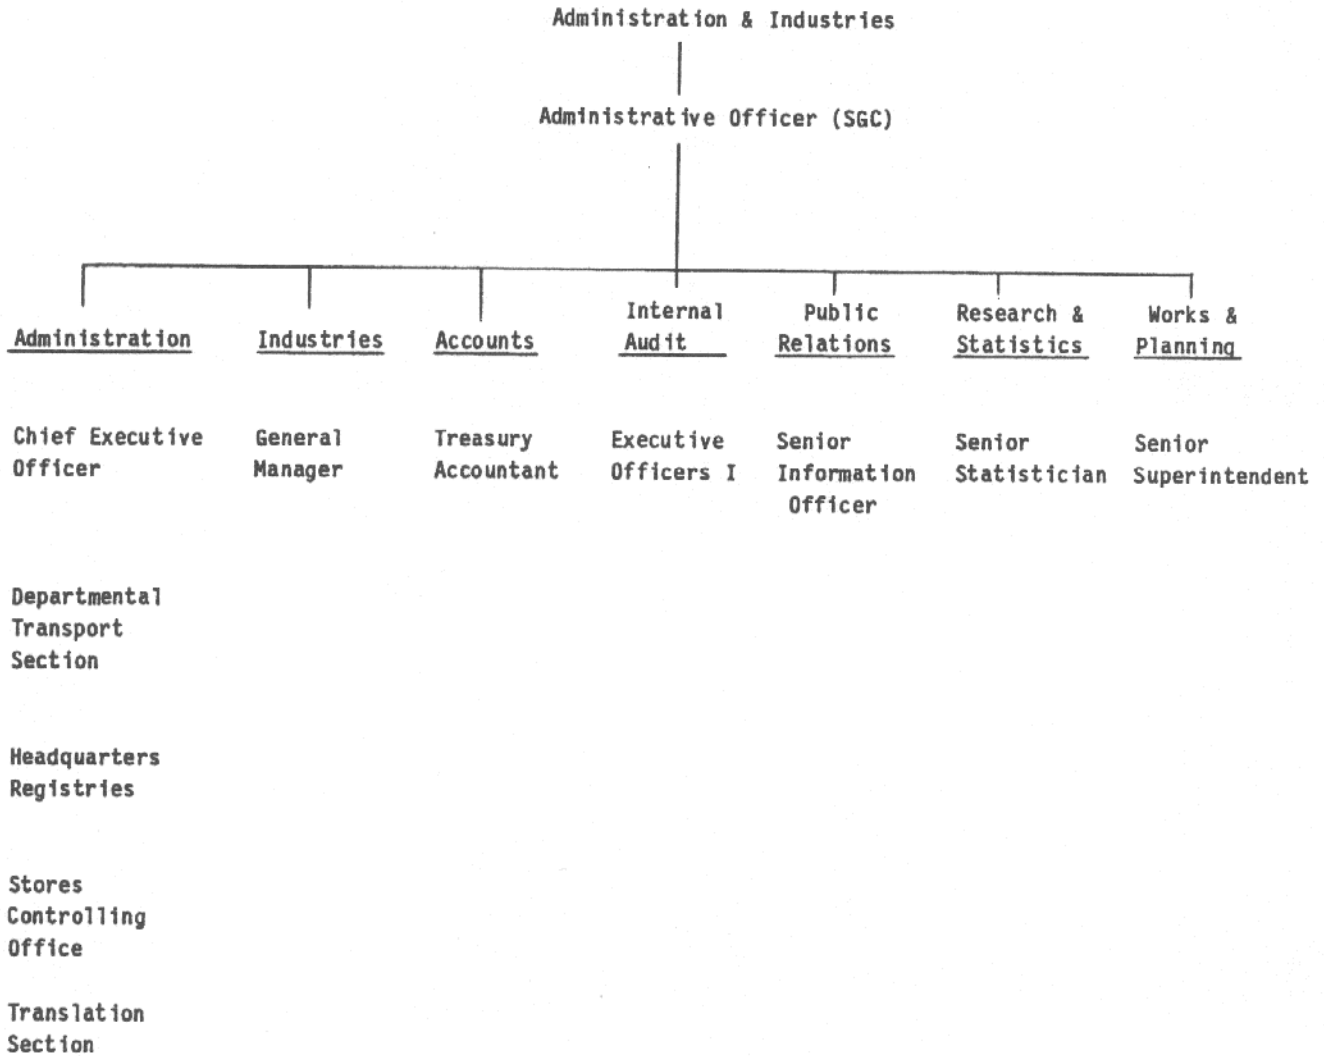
Administration & Industries

Administrative Officer (SGC)

Administration

Industries

Accounts

Internal Audit

Public Relations

Research & Statistics

Works & Planning

Chief Executive Officer

General Manager

Treasury Accountant

Executive Officers I

Senior Information Officer

Senior Statistician

Senior Superintendent

Departmental Transport Section

Headquarters Registries

Stores Controlling Office

Translation Section